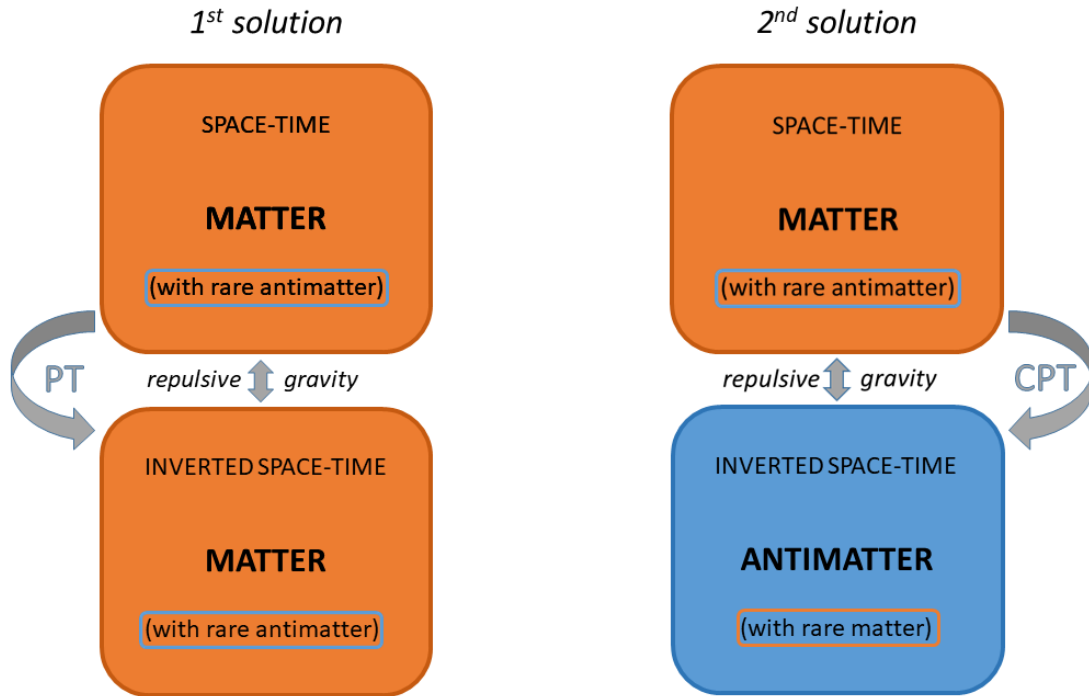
$1^{st}$ solution

SPACE-TIME

MATTER

(with rare antimatter)

PT

repulsive gravity

INVERTED SPACE-TIME

MATTER

(with rare antimatter)

$2^{nd}$ solution

SPACE-TIME

MATTER

(with rare antimatter)

CPT

repulsive gravity

INVERTED SPACE-TIME

ANTIMATTER

(with rare matter)